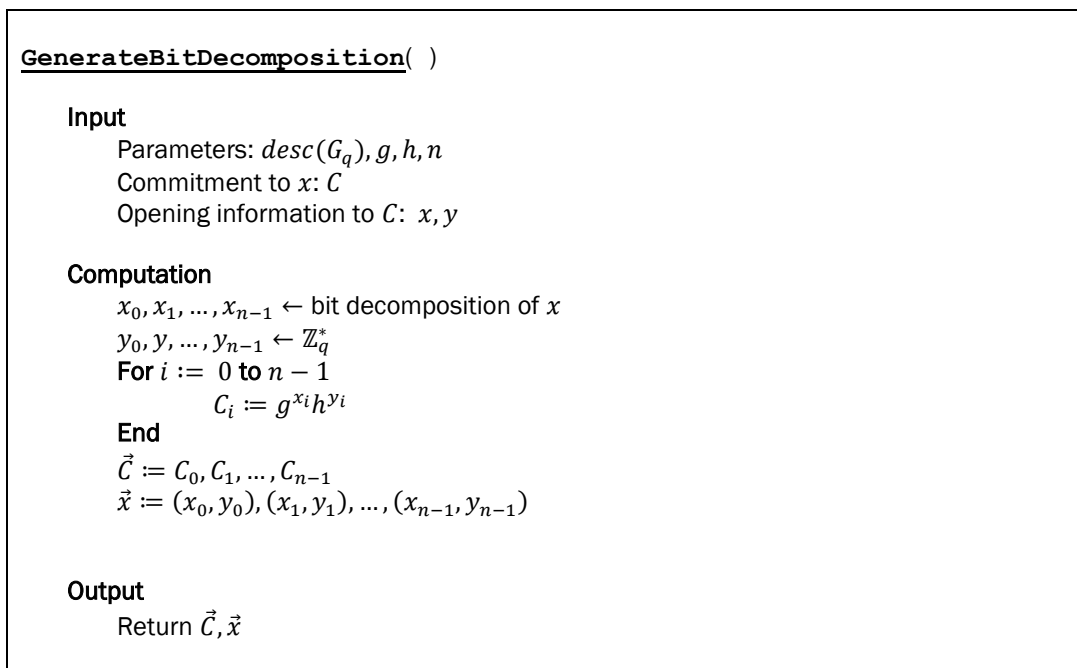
GenerateBitDecomposition( )

Input

Parameters: $desc(G_q), g, h, n$

Commitment to $x$: $C$

Opening information to $C$: $x, y$

Computation

$x_0, x_1, \ldots, x_{n-1} \leftarrow$ bit decomposition of $x$

$y_0, y, \ldots, y_{n-1} \leftarrow \mathbb{Z}_q^*$

For $i := 0$ to $n-1$

$C_i := g^{x_i}h^{y_i}$

End

$\vec{C} := C_0, C_1, \ldots, C_{n-1}$

$\vec{x} := (x_0, y_0), (x_1, y_1), \ldots, (x_{n-1}, y_{n-1})$

Output

Return $\vec{C}, \vec{x}$